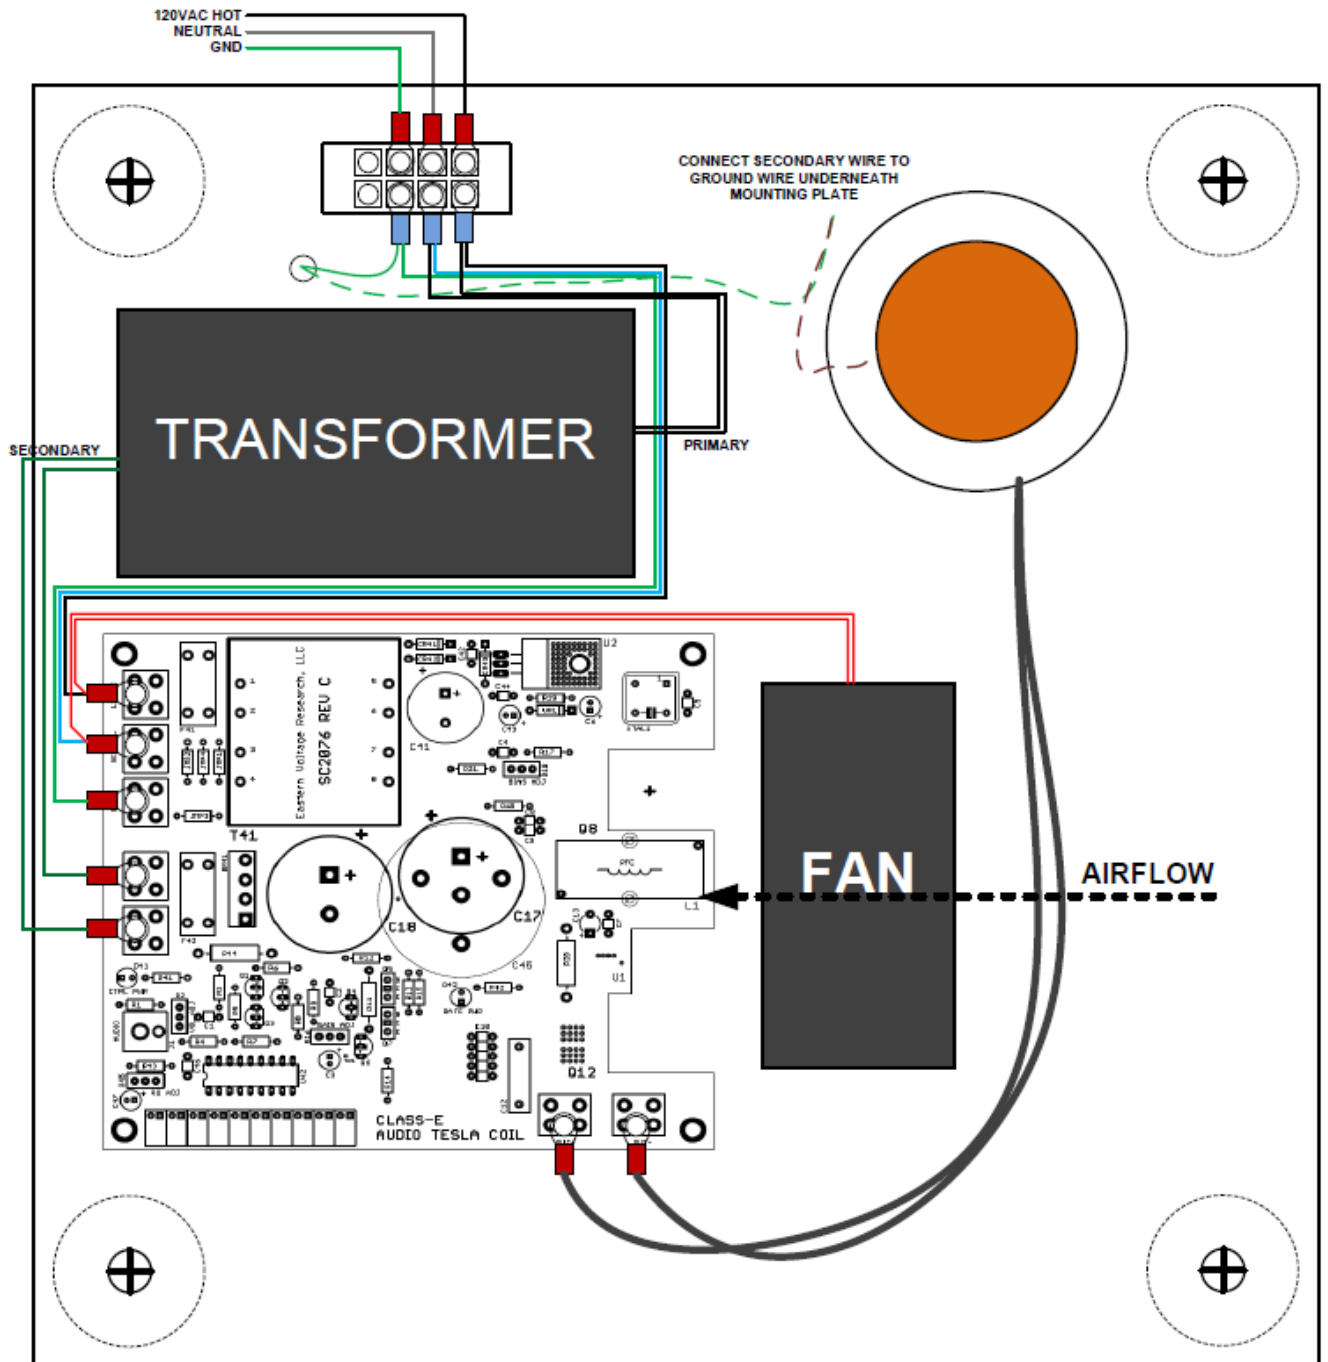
120VAC HOT
NEUTRAL
GND

CONNECT SECONDARY WIRE TO GROUND WIRE UNDERNEATH MOUNTING PLATE

TRANSFORMER

SECONDARY

PRIMARY

Eastern Voltage Research, LLC
SC2076 REV C

T41

C41

U2

C18

C17

Q8

L1

FAN

AIRFLOW

U1

C46

Q12

CLASS-E
AUDIO TESLA COIL